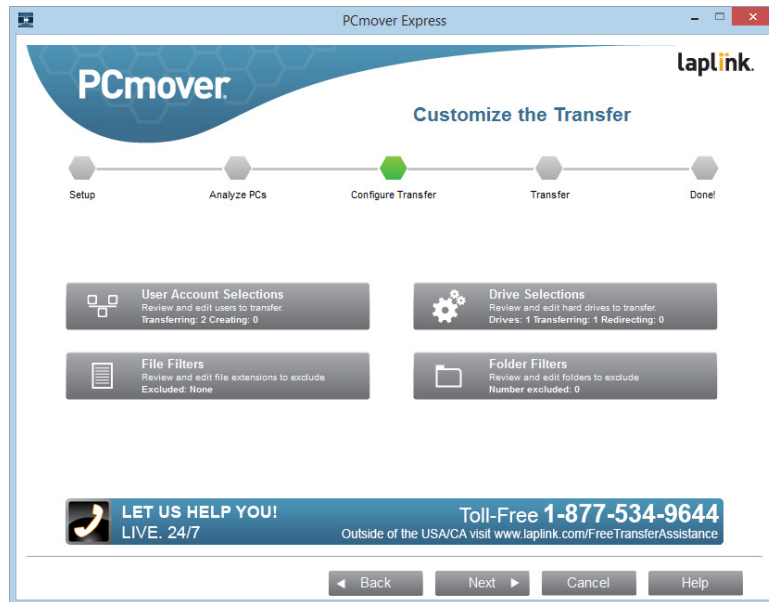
PCmover Express

PCmover

laplink.

Customize the Transfer

Setup

Analyze PCs

Configure Transfer

Transfer

Done!

User Account Selections
Review and edit users to transfer.
Transferring: 2 Creating: 0

Drive Selections
Review and edit hard drives to transfer.
Drives: 1 Transferring: 1 Redirecting: 0

File Filters
Review and edit file extensions to exclude
Excluded: None

Folder Filters
Review and edit folders to exclude
Number excluded: 0

LET US HELP YOU!
LIVE. 24/7

Toll-Free 1-877-534-9644
Outside of the USA/CA visit www.laplink.com/FreeTransferAssistance

◄ Back

Next ►

Cancel

Help